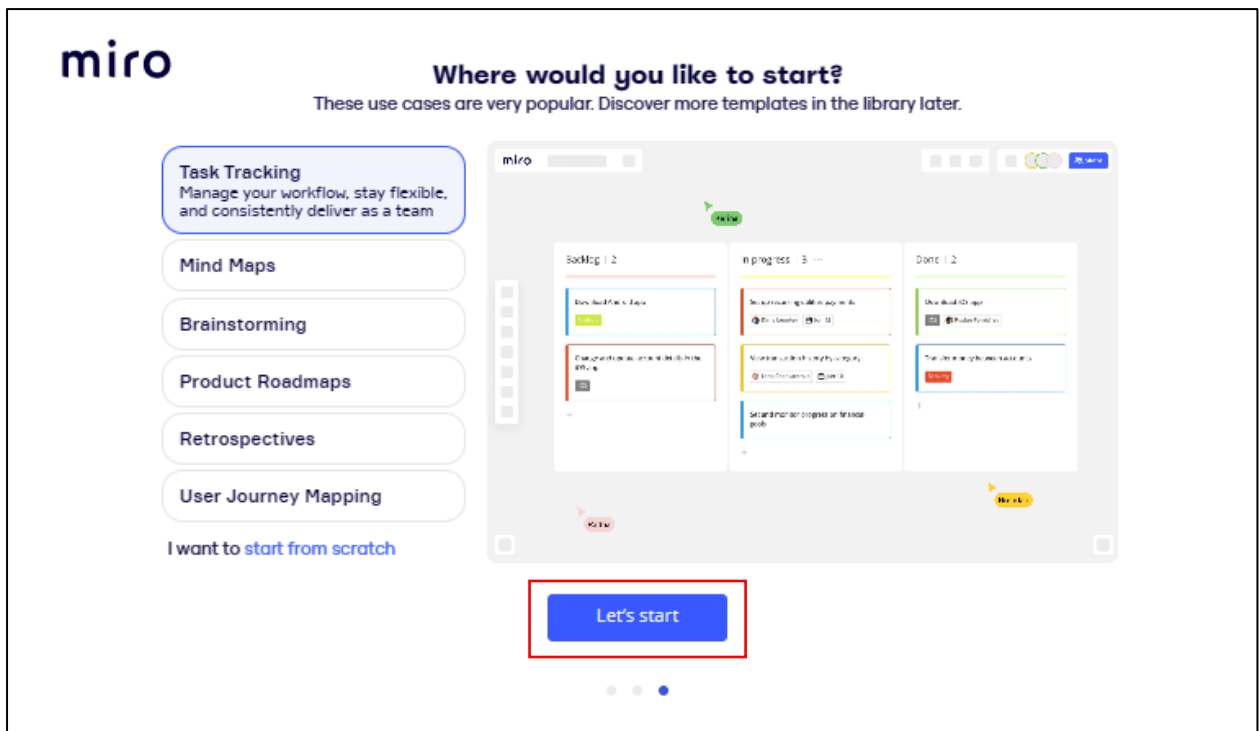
miro

Where would you like to start?

These use cases are very popular. Discover more templates in the library later.

Task Tracking
Manage your workflow, stay flexible, and consistently deliver as a team

Mind Maps

Brainstorming

Product Roadmaps

Retrospectives

User Journey Mapping

I want to start from scratch

miro

Backlog | 2

In progress | 3

Done | 2

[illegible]

Let's start